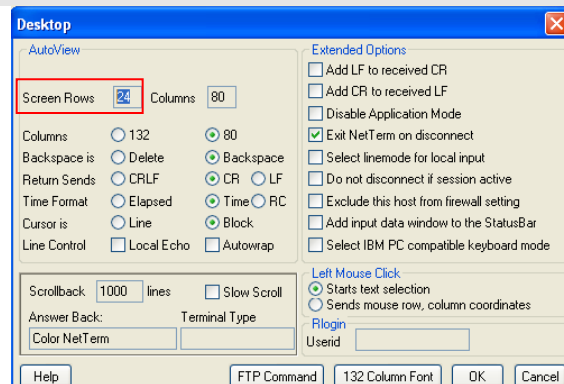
Desktop

AutoView

Screen Rows 24 Columns 80

Columns 132 80
Backspace is Delete Backspace
Return Sends CRLF CR LF
Time Format Elapsed Time RC
Cursor is Line Block
Line Control Local Echo Autowrap

Scrollback 1000 lines Slow Scroll
Answer Back: Terminal Type
Color NetTerm

Extended Options
Add LF to received CR
Add CR to received LF
Disable Application Mode
Exit NetTerm on disconnect
Select linemode for local input
Do not disconnect if session active
Exclude this host from firewall setting
Add input data window to the StatusBar
Select IBM PC compatible keyboard mode

Left Mouse Click
Starts text selection
Sends mouse row, column coordinates

Rlogin
Userid

Help FTP Command 132 Column Font OK Cancel